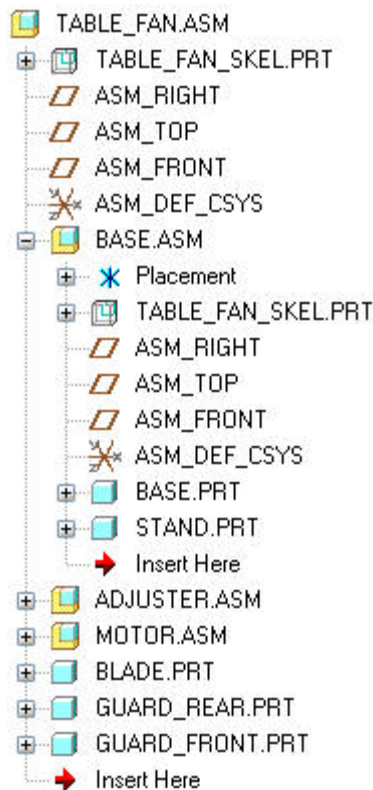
TABLE_FAN.ASM
TABLE_FAN_SKEL.PRT
ASM_RIGHT
ASM_TOP
ASM_FRONT
ASM_DEF_CSYS
BASE.ASM
Placement
TABLE_FAN_SKEL.PRT
ASM_RIGHT
ASM_TOP
ASM_FRONT
ASM_DEF_CSYS
BASE.PRT
STAND.PRT
Insert Here
ADJUSTER.ASM
MOTOR.ASM
BLADE.PRT
GUARD_REAR.PRT
GUARD_FRONT.PRT
Insert Here